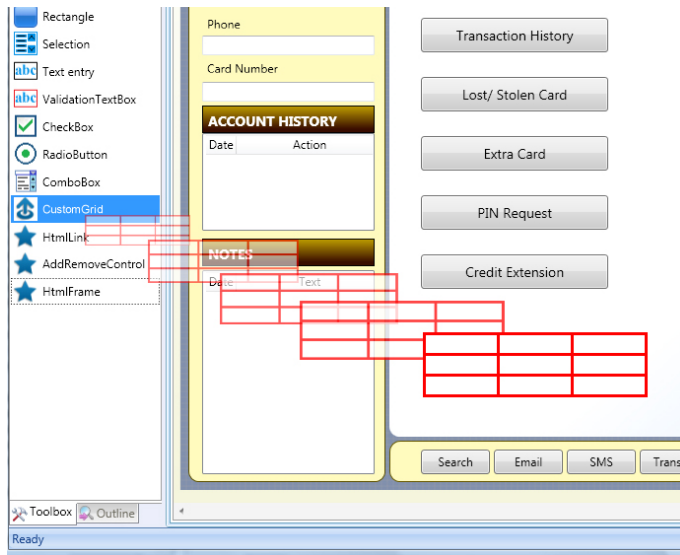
Rectangle
Selection
Text entry
ValidationTextBox
CheckBox
RadioButton
ComboBox
CustomGrid
HtmlLink
AddRemoveControl
HtmlFrame

Toolbox
Outline

Phone
Card Number
ACCOUNT HISTORY
Date
Action
NOTES
Date
Text

Transaction History
Lost/ Stolen Card
Extra Card
PIN Request
Credit Extension

Search
Email
SMS
Trans

Ready